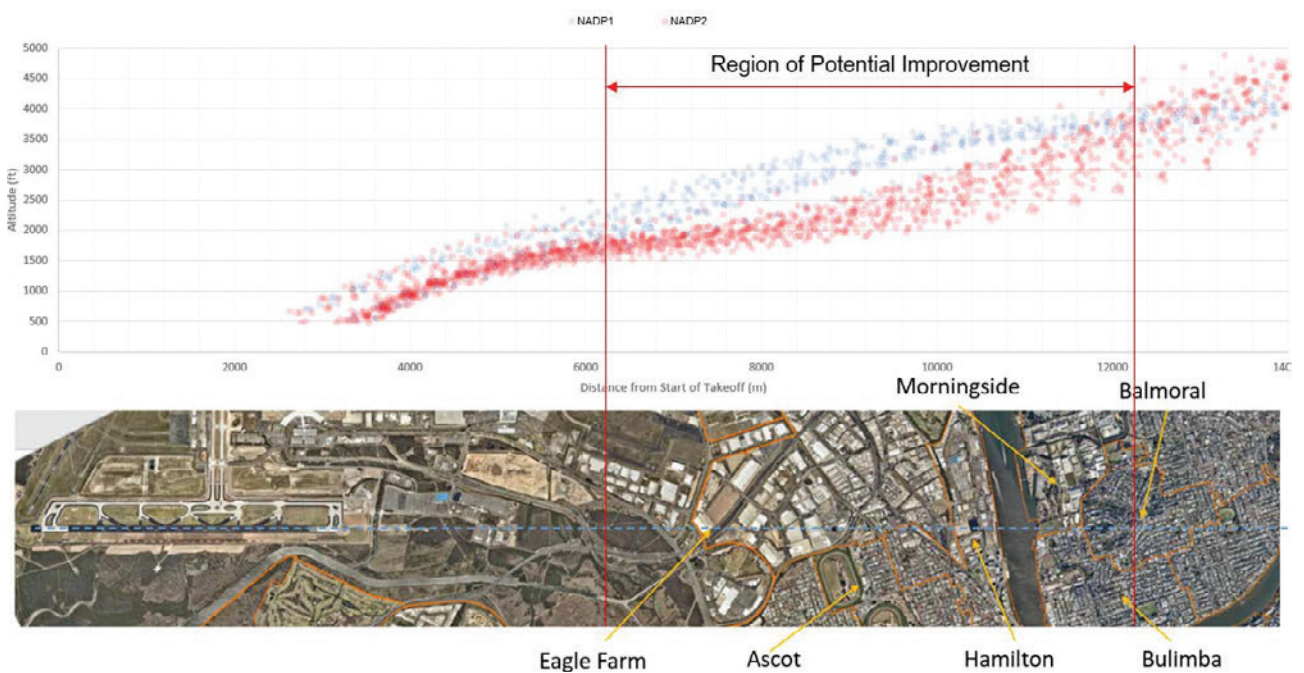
NADP1 NADP2

Region of Potential Improvement

Altitude (ft)

5000
4500
4000
3500
3000
2500
2000
1500
1000
500
0

0 2000 4000 6000 8000 10000 12000 140

Distance from Start of Takeoff (m)

Morningside
Balmoral

Eagle Farm
Ascot
Hamilton
Bulimba